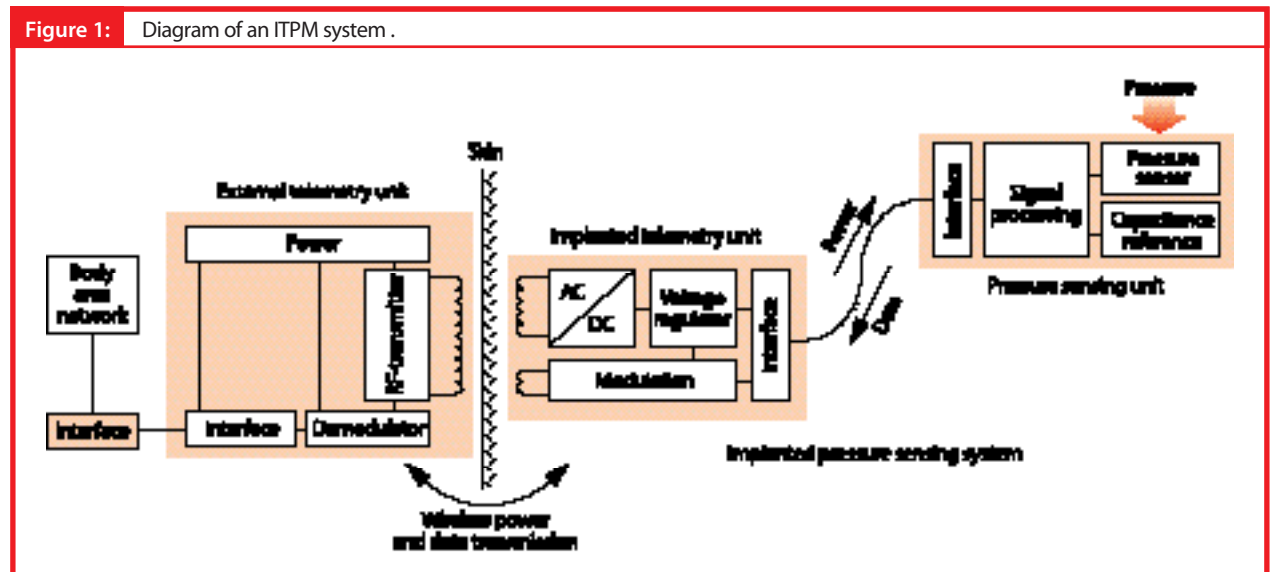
Figure 1: Diagram of an ITPM system .

Pressure

Skin

External telemetry unit

Power

Body area network

RF-transmitter

Interface

Interface

Demodulator

Implanted telemetry unit

AC DC

Voltage regulator

Modulation

Interface

Power

Data

Interface

Signal processing

Pressure sensor

Capacitance reference

Pressure sensing unit

Implanted pressure sensing system

Wireless power and data transmission